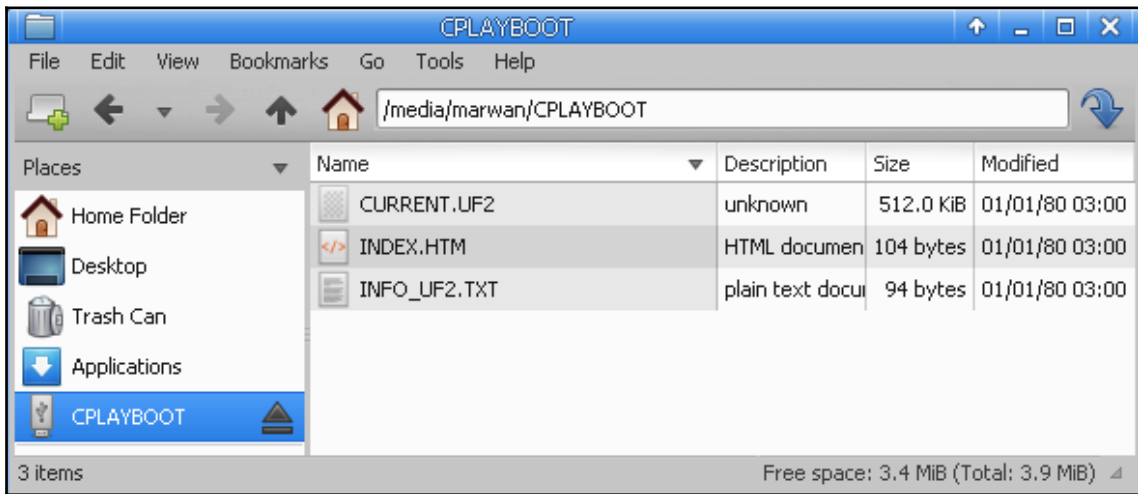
CPLAYBOOT

File Edit View Bookmarks Go Tools Help

/media/marwan/CPLAYBOOT

Places

Home Folder
Desktop
Trash Can
Applications
CPLAYBOOT

| Name | Description | Size | Modified |
|---|---|---|---|
| CURRENT.UF2 | unknown | 512.0 KiB | 01/01/80 03:00 |
| INDEX.HTM | HTML documen | 104 bytes | 01/01/80 03:00 |
| INFO_UF2.TXT | plain text docu | 94 bytes | 01/01/80 03:00 |

3 items

Free space: 3.4 MiB (Total: 3.9 MiB)